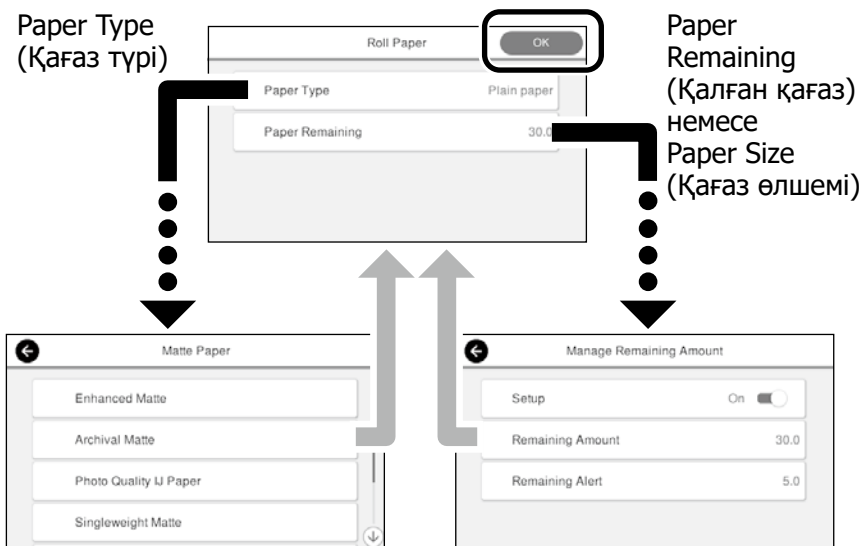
Paper Type (Қағаз түрі)

Roll Paper

OK

Paper Type

Plain paper

Paper Remaining

30.0

Paper Remaining (Қалған қағаз) немесе Paper Size (Қағаз өлшемі)

Matte Paper

Enhanced Matte

Archival Matte

Photo Quality IJ Paper

Singleweight Matte

Manage Remaining Amount

Setup

On

Remaining Amount

30.0

Remaining Alert

5.0